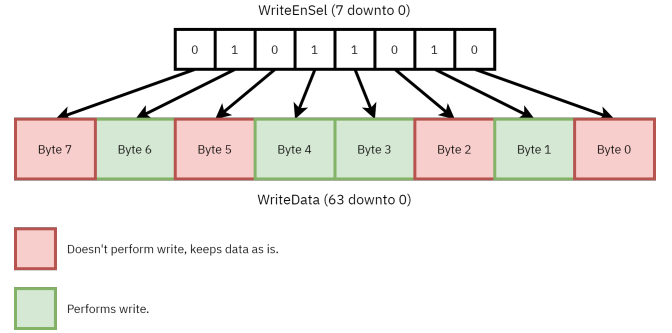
WriteEnSel (7 downto 0)

| 0 | 1 | 0 | 1 | 1 | 0 | 1 | 0 |
|---|---|---|---|---|---|---|---|

| Byte 7 | Byte 6 | Byte 5 | Byte 4 | Byte 3 | Byte 2 | Byte 1 | Byte 0 |
|---|---|---|---|---|---|---|---|

WriteData (63 downto 0)

Doesn't perform write, keeps data as is.

Performs write.